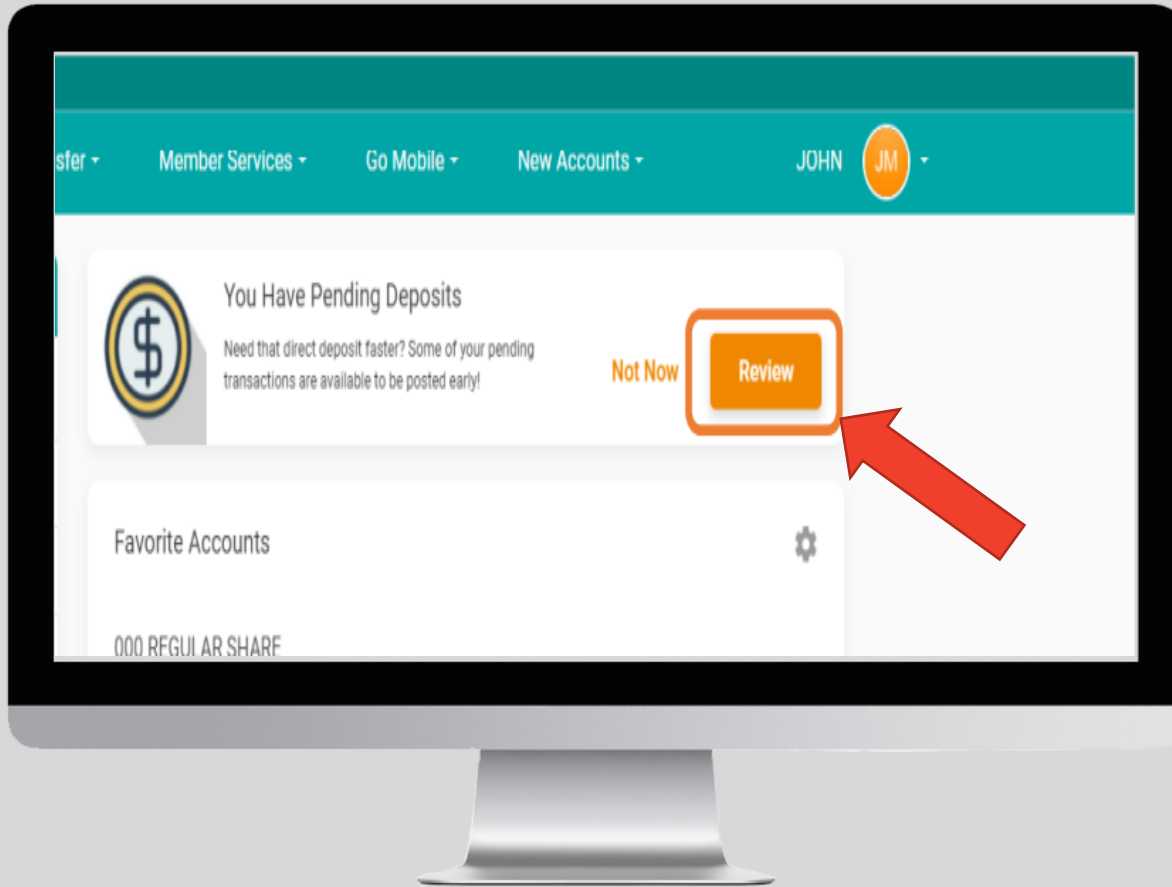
sfer ▾ Member Services ▾ Go Mobile ▾ New Accounts ▾ JOHN JM ▾

$

You Have Pending Deposits

Need that direct deposit faster? Some of your pending transactions are available to be posted early!

Not Now

Review

Favorite Accounts

000 REGULAR SHARE